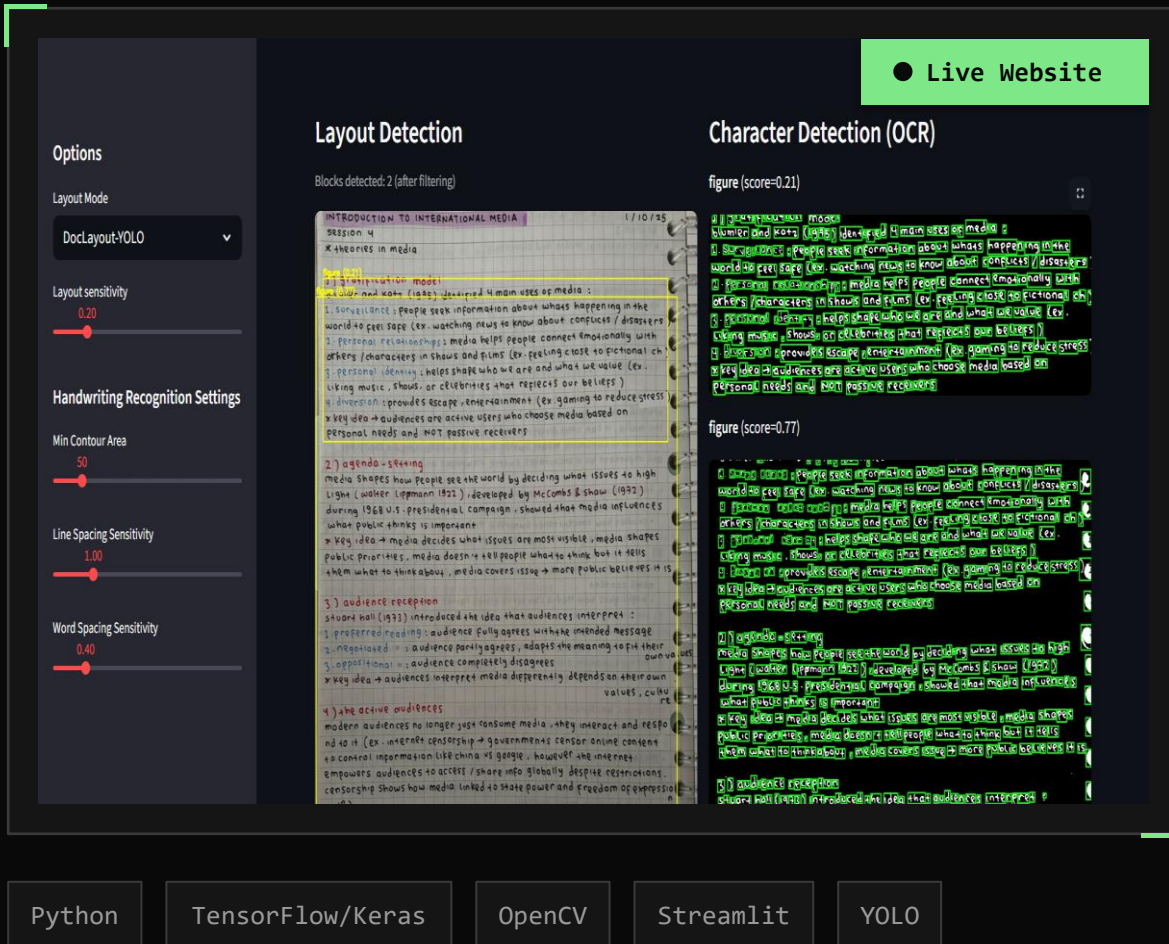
Live Website

Options

Layout Mode

DocLayout-YOLO

Layout sensitivity

0.20

Handwriting Recognition Settings

Min Contour Area

50

Line Spacing Sensitivity

1.00

Word Spacing Sensitivity

0.40

Layout Detection

Blocks detected: 2 (after filtering)

INTRODUCTION TO INTERNATIONAL MEDIA 1/10/25
session 4
* theories in media

figure (0.21)

1) gratification model
blumler and katz (1974) identified 4 main uses of media :
1. surveillance : people seek information about whats happening in the world to feel safe (ex. watching news to know about conflicts / disasters
2. personal relationships : media helps people connect emotionally with others / characters in shows and films (ex. feeling close to fictional ch
3. personal identity : helps shape who we are and what we value (ex. liking music, shows, or celebrities that reflects our beliefs )
4. diversion : provides escape entertainment (ex. gaming to reduce stress
* key idea → audiences are active users who choose media based on personal needs and NOT passive receivers

2) agenda - setting
media shapes how people see the world by deciding what issues to high light (walter lippmann 1922 ) developed by McCombs & shaw (1972) during 1968 U.S. presidential campaign , showed that media influences what public thinks is important
* key idea → media decides what issues are most visible , media shapes public priorities , media doesn't tell people what to think but it tells them what to think about , media covers issue → more public believes it is

3) audience reception
stuart hall (1973) introduced the idea that audiences interpret :
1. preferred reading : audience fully agrees with the intended message
2. negotiated : audience partly agrees , adapts the meaning to fit their own values
3. oppositional : audience completely disagrees
* key idea → audiences interpret media differently depends on their own values , cultu

4) the active audiences
modern audiences no longer just consume media , they interact and respo nd to it (ex. internet censorship → governments censor online content to control information like china vs google , however the internet empowers audiences to access / share info globally despite restrictions. censorship shows how media linked to state power and freedom of expressio

Character Detection (OCR)

figure (score=0.21)

figure (score=0.77)

Python
TensorFlow/Keras
OpenCV
Streamlit
YOLO